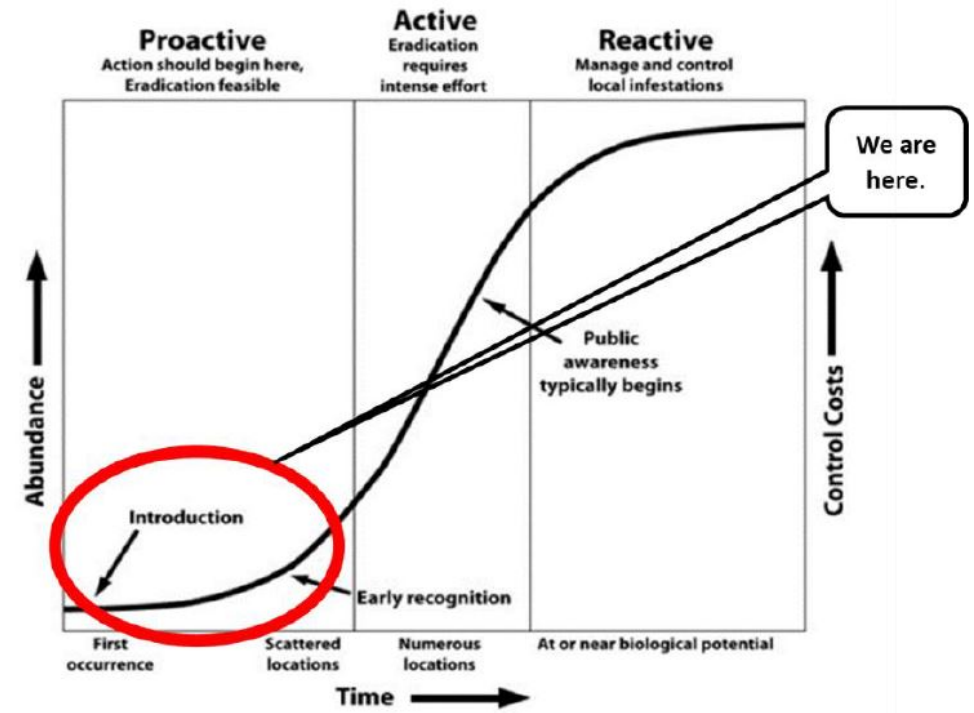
Proactive
Action should begin here, Eradication feasible

Active
Eradication requires intense effort

Reactive
Manage and control local infestations

We are here.

Abundance

Control Costs

Public awareness typically begins

Introduction

Early recognition

First occurrence

Scattered locations

Numerous locations

At or near biological potential

Time